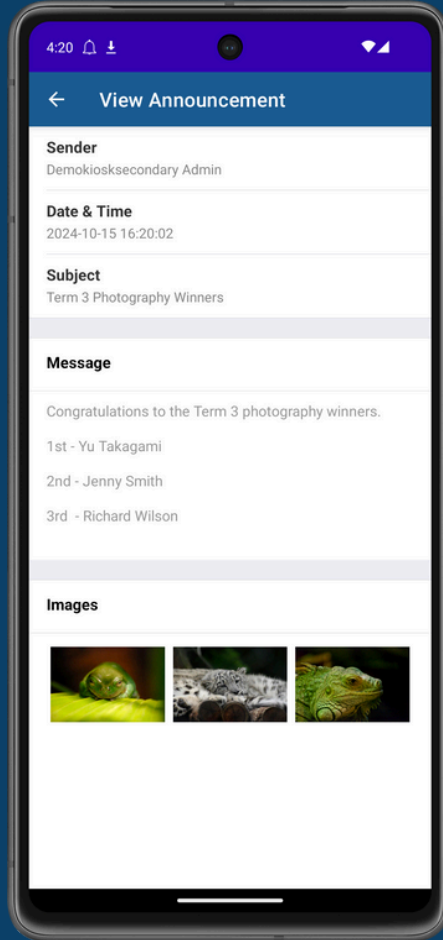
4:20

View Announcement

Sender
Demokiosksecondary Admin

Date & Time
2024-10-15 16:20:02

Subject
Term 3 Photography Winners

Message

Congratulations to the Term 3 photography winners.

1st - Yu Takagami

2nd - Jenny Smith

3rd - Richard Wilson

Images